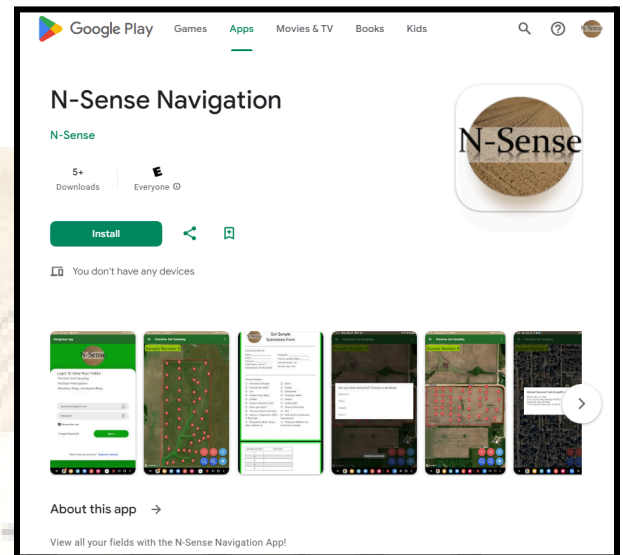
Google Play Games Apps Movies & TV Books Kids

N-Sense Navigation

N-Sense

5+
Downloads

E
Everyone ⓘ

N-Sense

Install

You don't have any devices

N-Sense

Soil Sample Submission Form

About this app →

View all your fields with the N-Sense Navigation App!